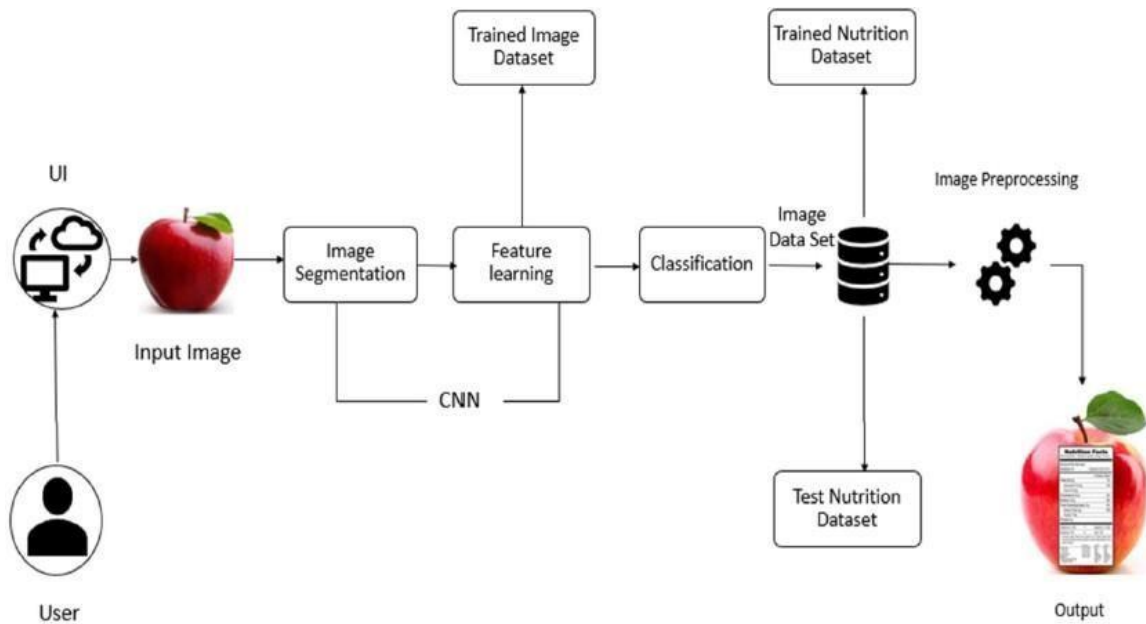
UI

Input Image

User

Image Segmentation

Feature learning

CNN

Trained Image Dataset

Classification

Image Data Set

Trained Nutrition Dataset

Test Nutrition Dataset

Image Preprocessing

Nutrition Facts

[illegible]

Output